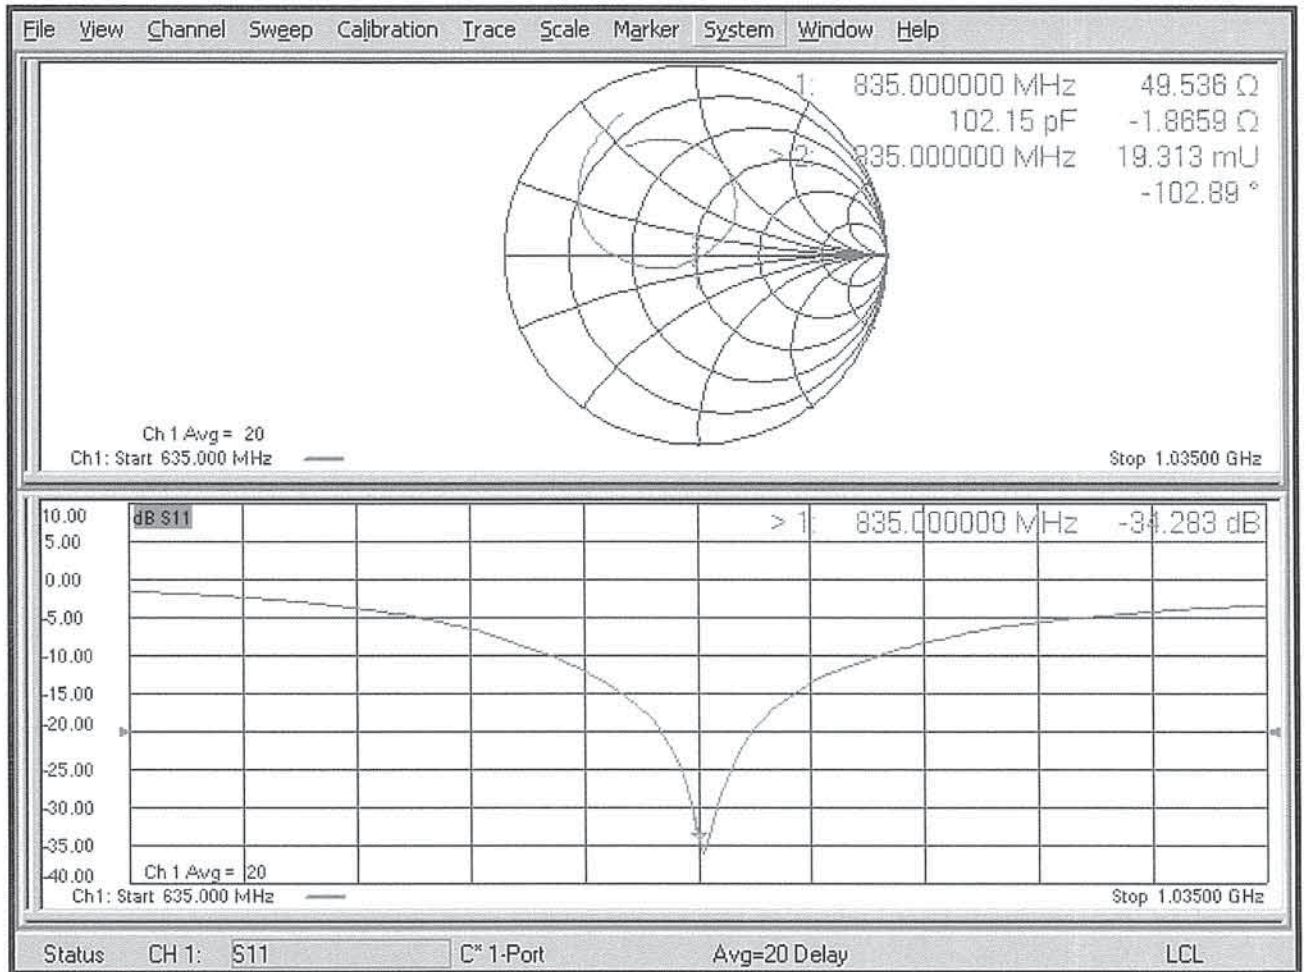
File View Channel Sweep Calibration Trace Scale Marker System Window Help

1: 835.000000 MHz 49.536 Ω
102.15 pF -1.8659 Ω
>2: 835.000000 MHz 19.313 mU
-102.89 °

Ch 1 Avg = 20
Ch1: Start 635.000 MHz
Stop 1.03500 GHz

10.00
5.00
0.00
-5.00
-10.00
-15.00
-20.00
-25.00
-30.00
-35.00
-40.00

dB S11

> 1: 835.000000 MHz -34.283 dB

Ch 1 Avg = 20
Ch1: Start 635.000 MHz
Stop 1.03500 GHz

Status CH 1: S11 C* 1-Port Avg=20 Delay LCL